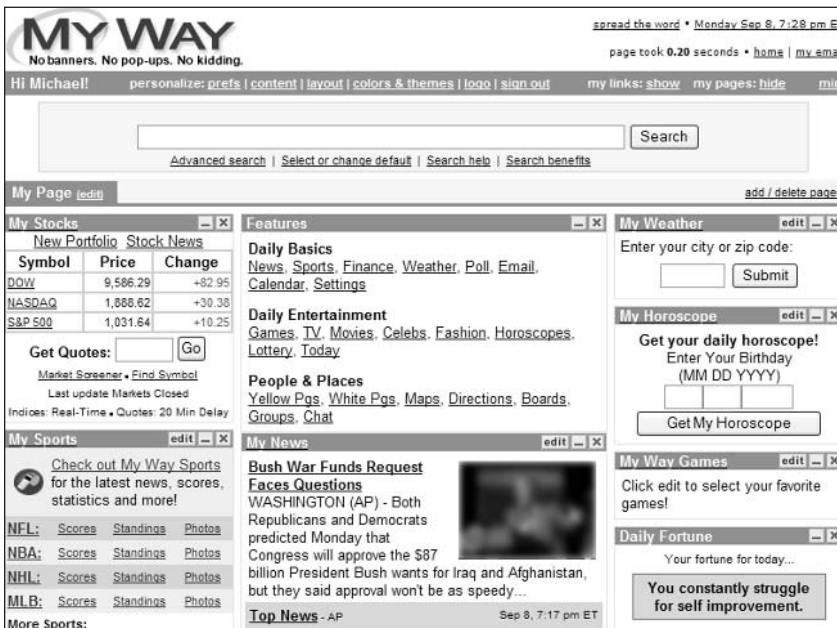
MY WAY
No banners. No pop-ups. No kidding.

spread the word • Monday Sep 8, 7:28 pm E
page took 0.20 seconds • home | my ema

Hi Michael! personalize: prefs | content | layout | colors & themes | logo | sign out my links: show my pages: hide mi

Search
Advanced search | Select or change default | Search help | Search benefits

My Page (edit) add / delete page

My Stocks
New Portfolio Stock News

| Symbol | Price | Change |
|---|---|---|
| DOW | 9,586.29 | +82.95 |
| NASDAQ | 1,888.62 | +30.38 |
| S&P 500 | 1,031.64 | +10.25 |

Get Quotes: Go
Market Screener • Find Symbol
Last update Markets Closed
Indices: Real-Time • Quotes: 20 Min Delay

My Sports edit
Check out My Way Sports for the latest news, scores, statistics and more!

| NFL: | Scores | Standings | Photos |
|---|---|---|---|
| NBA: | Scores | Standings | Photos |
| NHL: | Scores | Standings | Photos |
| MLB: | Scores | Standings | Photos |

More Sports:

Features
Daily Basics
News, Sports, Finance, Weather, Poll, Email, Calendar, Settings

Daily Entertainment
Games, TV, Movies, Celebs, Fashion, Horoscopes, Lottery, Today

People & Places
Yellow Pgs, White Pgs, Maps, Directions, Boards, Groups, Chat

My News edit
Bush War Funds Request Faces Questions
WASHINGTON (AP) - Both Republicans and Democrats predicted Monday that Congress will approve the $87 billion President Bush wants for Iraq and Afghanistan, but they said approval won't be as speedy...

Top News - AP Sep 8, 7:17 pm ET

My Weather edit
Enter your city or zip code:
Submit

My Horoscope edit
Get your daily horoscope!
Enter Your Birthday
(MM DD YYYY)
Get My Horoscope

My Way Games edit
Click edit to select your favorite games!

Daily Fortune
Your fortune for today...
You constantly struggle for self improvement.